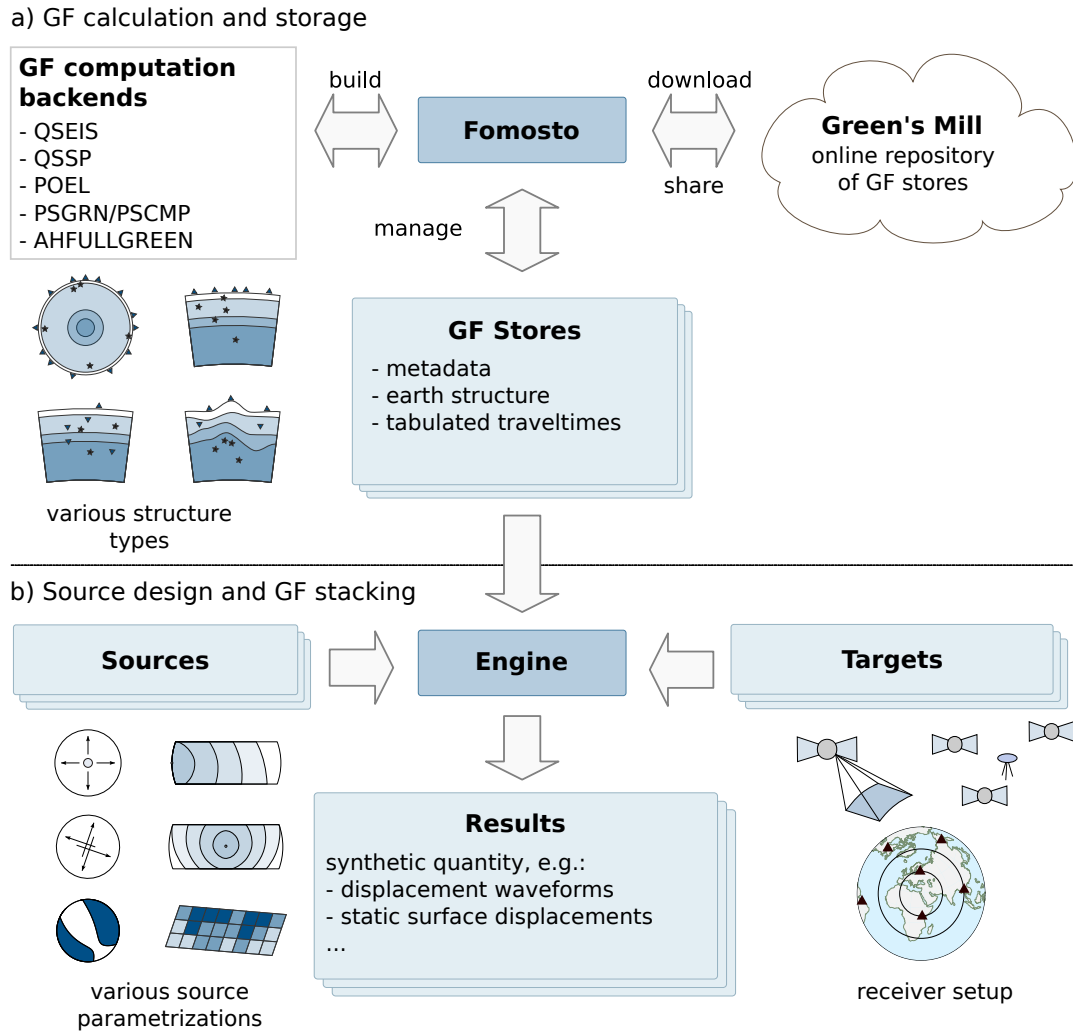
a) GF calculation and storage

GF computation backends
- QSEIS
- QSSP
- POEL
- PSGRN/PSCMP
- AHFULLGREEN

build

Fomosto

download

share

Green's Mill
online repository of GF stores

manage

GF Stores
- metadata
- earth structure
- tabulated traveltimes

various structure types

b) Source design and GF stacking

Sources

Engine

Targets

Results
synthetic quantity, e.g.:
- displacement waveforms
- static surface displacements
...

various source parametrizations

receiver setup